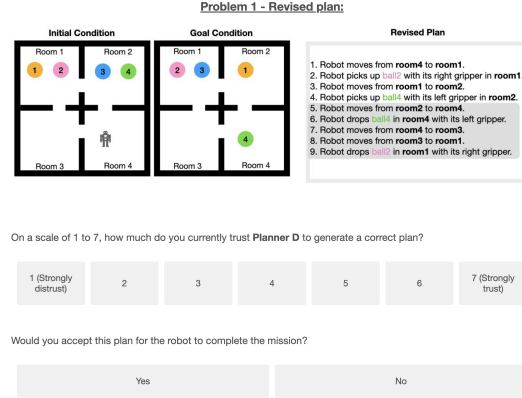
Problem 1 - Revised plan:

Initial Condition

Room 1
Room 2
1
2
3
4
Room 3
Room 4

Goal Condition

Room 1
Room 2
2
3
1
4
Room 3
Room 4

Revised Plan

1. Robot moves from room4 to room1.
2. Robot picks up ball2 with its right gripper in room1
3. Robot moves from room1 to room2.
4. Robot picks up ball4 with its left gripper in room2.
5. Robot moves from room2 to room4.
6. Robot drops ball4 in room4 with its left gripper.
7. Robot moves from room4 to room3.
8. Robot moves from room3 to room1.
9. Robot drops ball2 in room1 with its right gripper.

On a scale of 1 to 7, how much do you currently trust Planner D to generate a correct plan?

| 1 (Strongly distrust) | 2 | 3 | 4 | 5 | 6 | 7 (Strongly trust) |
|---|---|---|---|---|---|---|

Would you accept this plan for the robot to complete the mission?

| Yes | No |
|---|---|